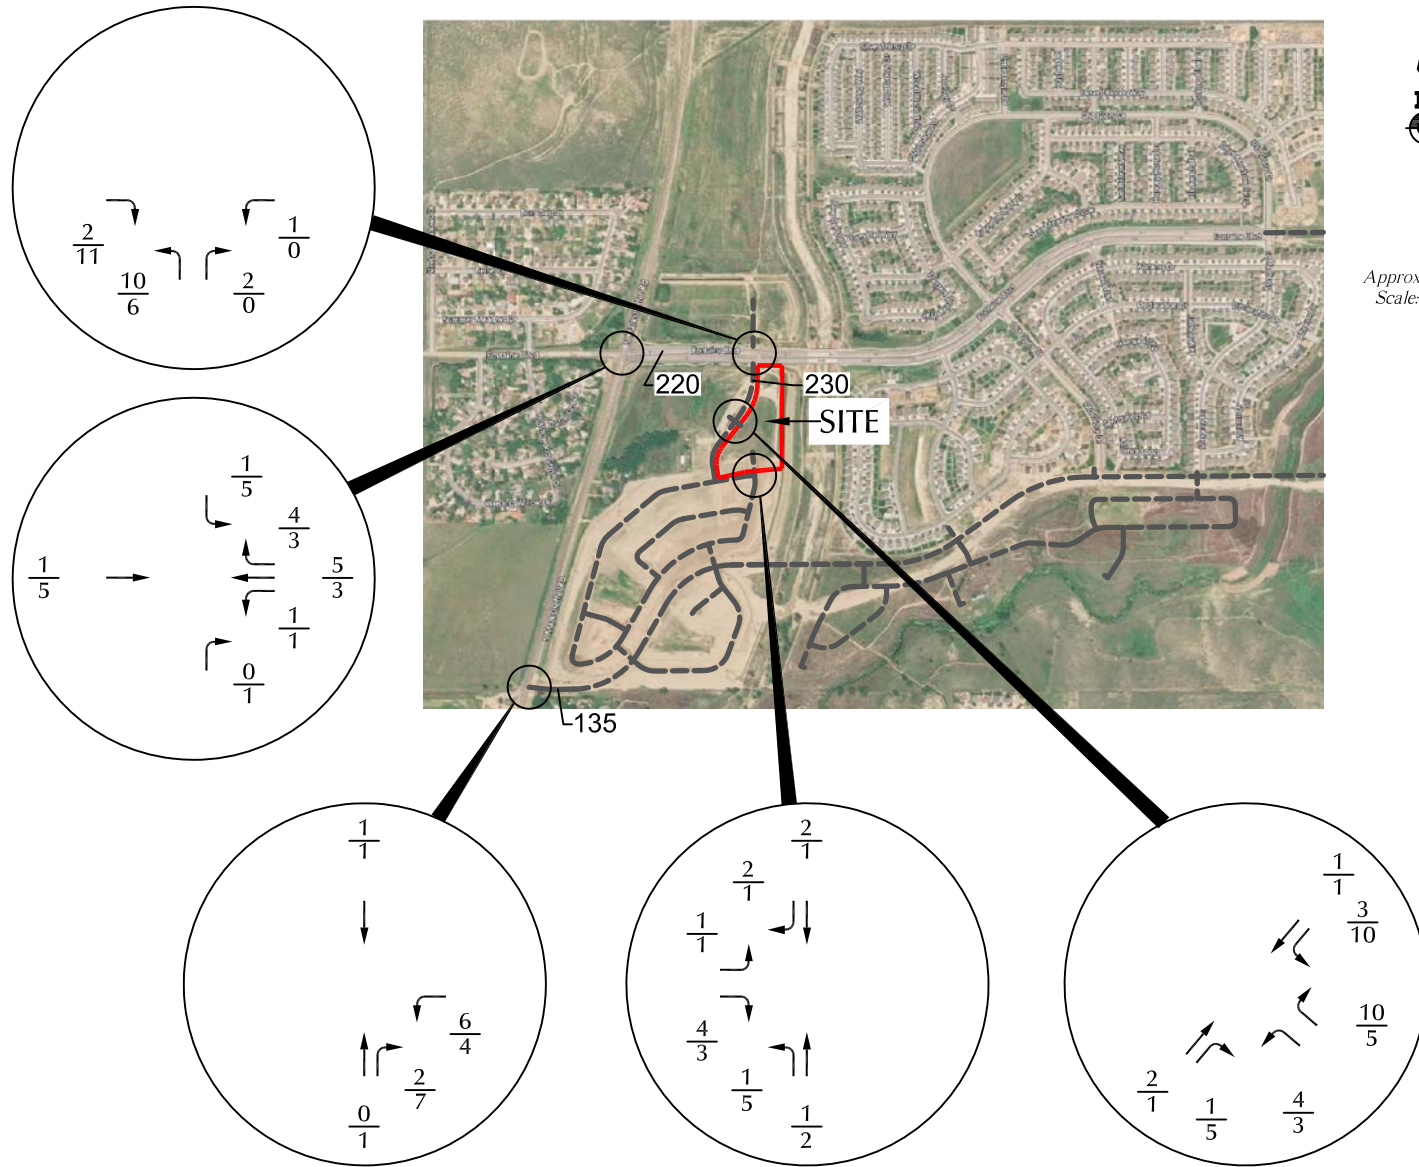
$\frac{2}{11}$ $\frac{10}{6}$ $\frac{2}{0}$ $\frac{1}{0}$

220

230

SITE

135

$\frac{1}{5}$ $\frac{4}{3}$ $\frac{1}{5}$ $\frac{5}{3}$ $\frac{1}{1}$ $\frac{0}{1}$

$\frac{1}{1}$ $\frac{6}{4}$ $\frac{2}{7}$ $\frac{0}{1}$

$\frac{2}{1}$ $\frac{2}{1}$ $\frac{1}{1}$ $\frac{4}{3}$ $\frac{1}{5}$ $\frac{1}{2}$

$\frac{1}{1}$ $\frac{3}{10}$ $\frac{10}{5}$ $\frac{2}{1}$ $\frac{1}{5}$ $\frac{4}{3}$

Approx
Scale: